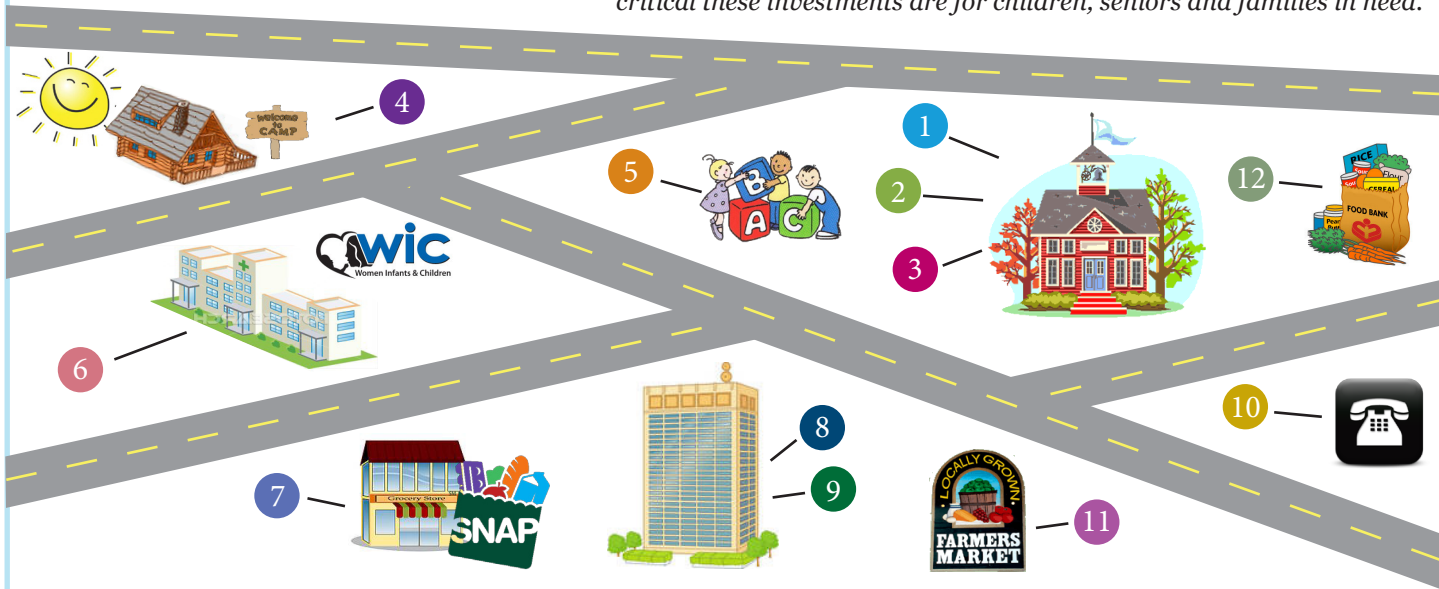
critical these investments are for children, seniors and families in need.

Welcome to CAMP

4

1

2

3

5

A B C

12

RICE

Flour

CEREAL

FOOD BANK

WIC

Women Infants & Children

6

10

8

9

7

Grocery Store

SNAP

LOCALLY GROWN

FARMERS MARKET

11